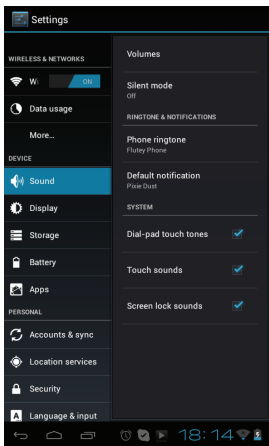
Settings

WIRELESS & NETWORKS

Wi ON

Data usage

More...

DEVICE

Sound

Display

Storage

Battery

Apps

PERSONAL

Accounts & sync

Location services

Security

Language & input

Volumes

Silent mode
Off

RINGTONE & NOTIFICATIONS

Phone ringtone
Flutey Phone

Default notification
Pixie Dust

SYSTEM

Dial-pad touch tones

Touch sounds

Screen lock sounds

18:14